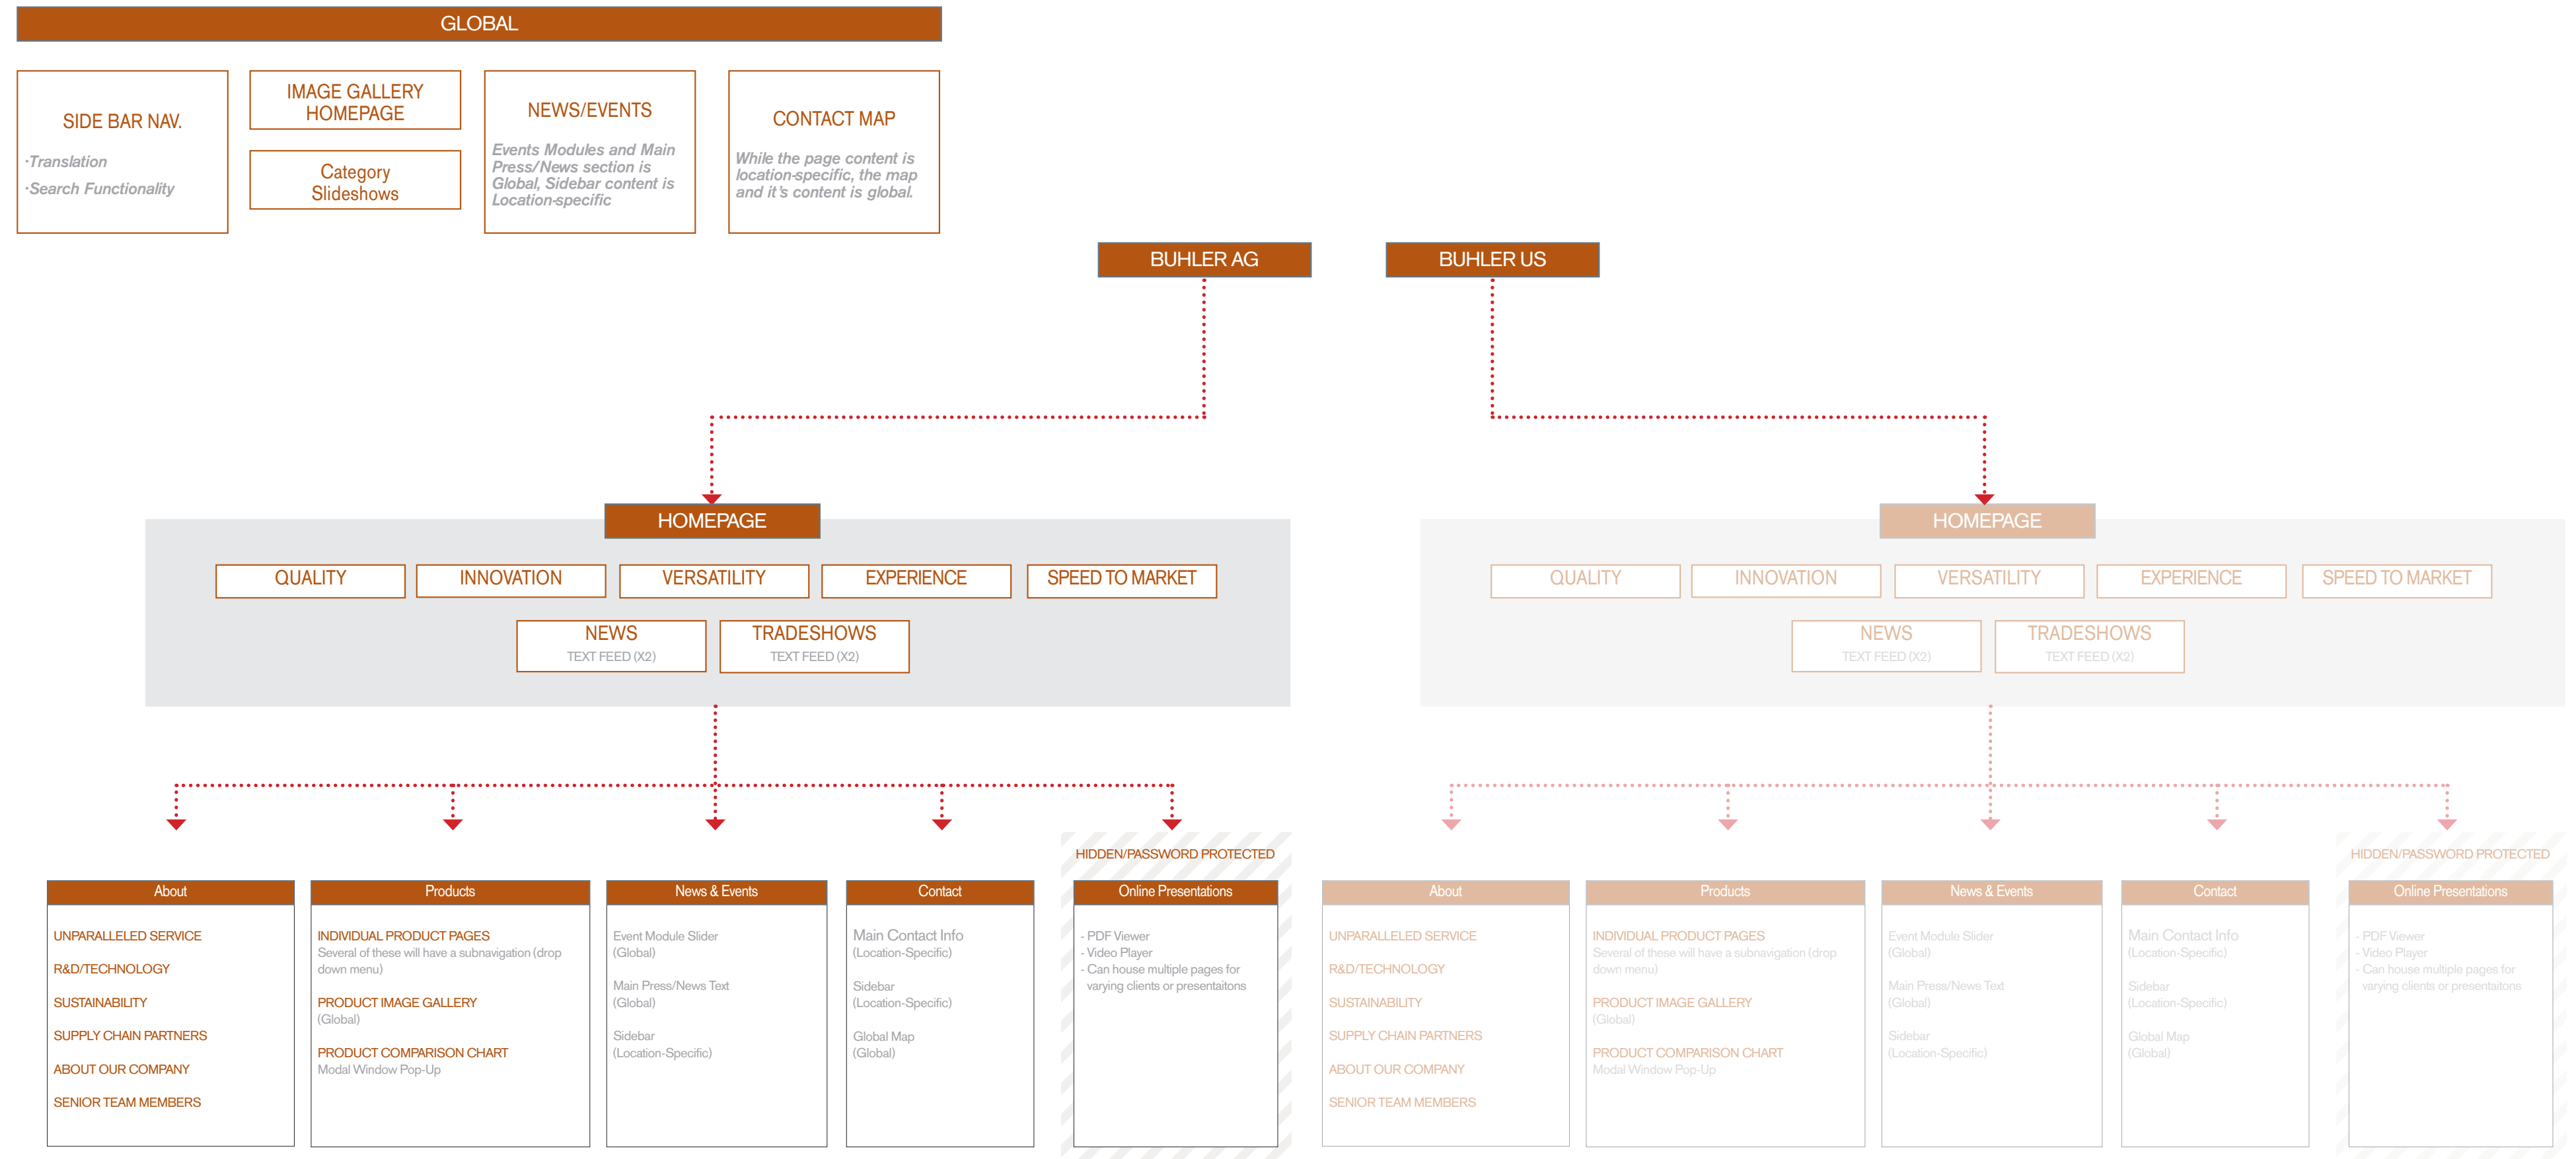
GLOBAL

SIDE BAR NAV.
·Translation
·Search Functionality

IMAGE GALLERY HOMEPAGE

Category Slideshows

NEWS/EVENTS
Events Modules and Main Press/News section is Global, Sidebar content is Location-specific

CONTACT MAP
While the page content is location-specific, the map and it's content is global.

BUHLER AG

BUHLER US

HOMEPAGE

QUALITY
INNOVATION
VERSATILITY
EXPERIENCE
SPEED TO MARKET

NEWS
TEXT FEED (X2)

TRADESHOWS
TEXT FEED (X2)

HOMEPAGE

QUALITY
INNOVATION
VERSATILITY
EXPERIENCE
SPEED TO MARKET

NEWS
TEXT FEED (X2)

TRADESHOWS
TEXT FEED (X2)

About
UNPARALLELED SERVICE
R&D/TECHNOLOGY
SUSTAINABILITY
SUPPLY CHAIN PARTNERS
ABOUT OUR COMPANY
SENIOR TEAM MEMBERS

Products
INDIVIDUAL PRODUCT PAGES
Several of these will have a subnavigation (drop down menu)
PRODUCT IMAGE GALLERY
(Global)
PRODUCT COMPARISON CHART
Modal Window Pop-Up

News & Events
Event Module Slider
(Global)
Main Press/News Text
(Global)
Sidebar
(Location-Specific)

Contact
Main Contact Info
(Location-Specific)
Sidebar
(Location-Specific)
Global Map
(Global)

HIDDEN/PASSWORD PROTECTED
Online Presentations
- PDF Viewer
- Video Player
- Can house multiple pages for varying clients or presentaitons

About
UNPARALLELED SERVICE
R&D/TECHNOLOGY
SUSTAINABILITY
SUPPLY CHAIN PARTNERS
ABOUT OUR COMPANY
SENIOR TEAM MEMBERS

Products
INDIVIDUAL PRODUCT PAGES
Several of these will have a subnavigation (drop down menu)
PRODUCT IMAGE GALLERY
(Global)
PRODUCT COMPARISON CHART
Modal Window Pop-Up

News & Events
Event Module Slider
(Global)
Main Press/News Text
(Global)
Sidebar
(Location-Specific)

Contact
Main Contact Info
(Location-Specific)
Sidebar
(Location-Specific)
Global Map
(Global)

HIDDEN/PASSWORD PROTECTED
Online Presentations
- PDF Viewer
- Video Player
- Can house multiple pages for varying clients or presentaitons